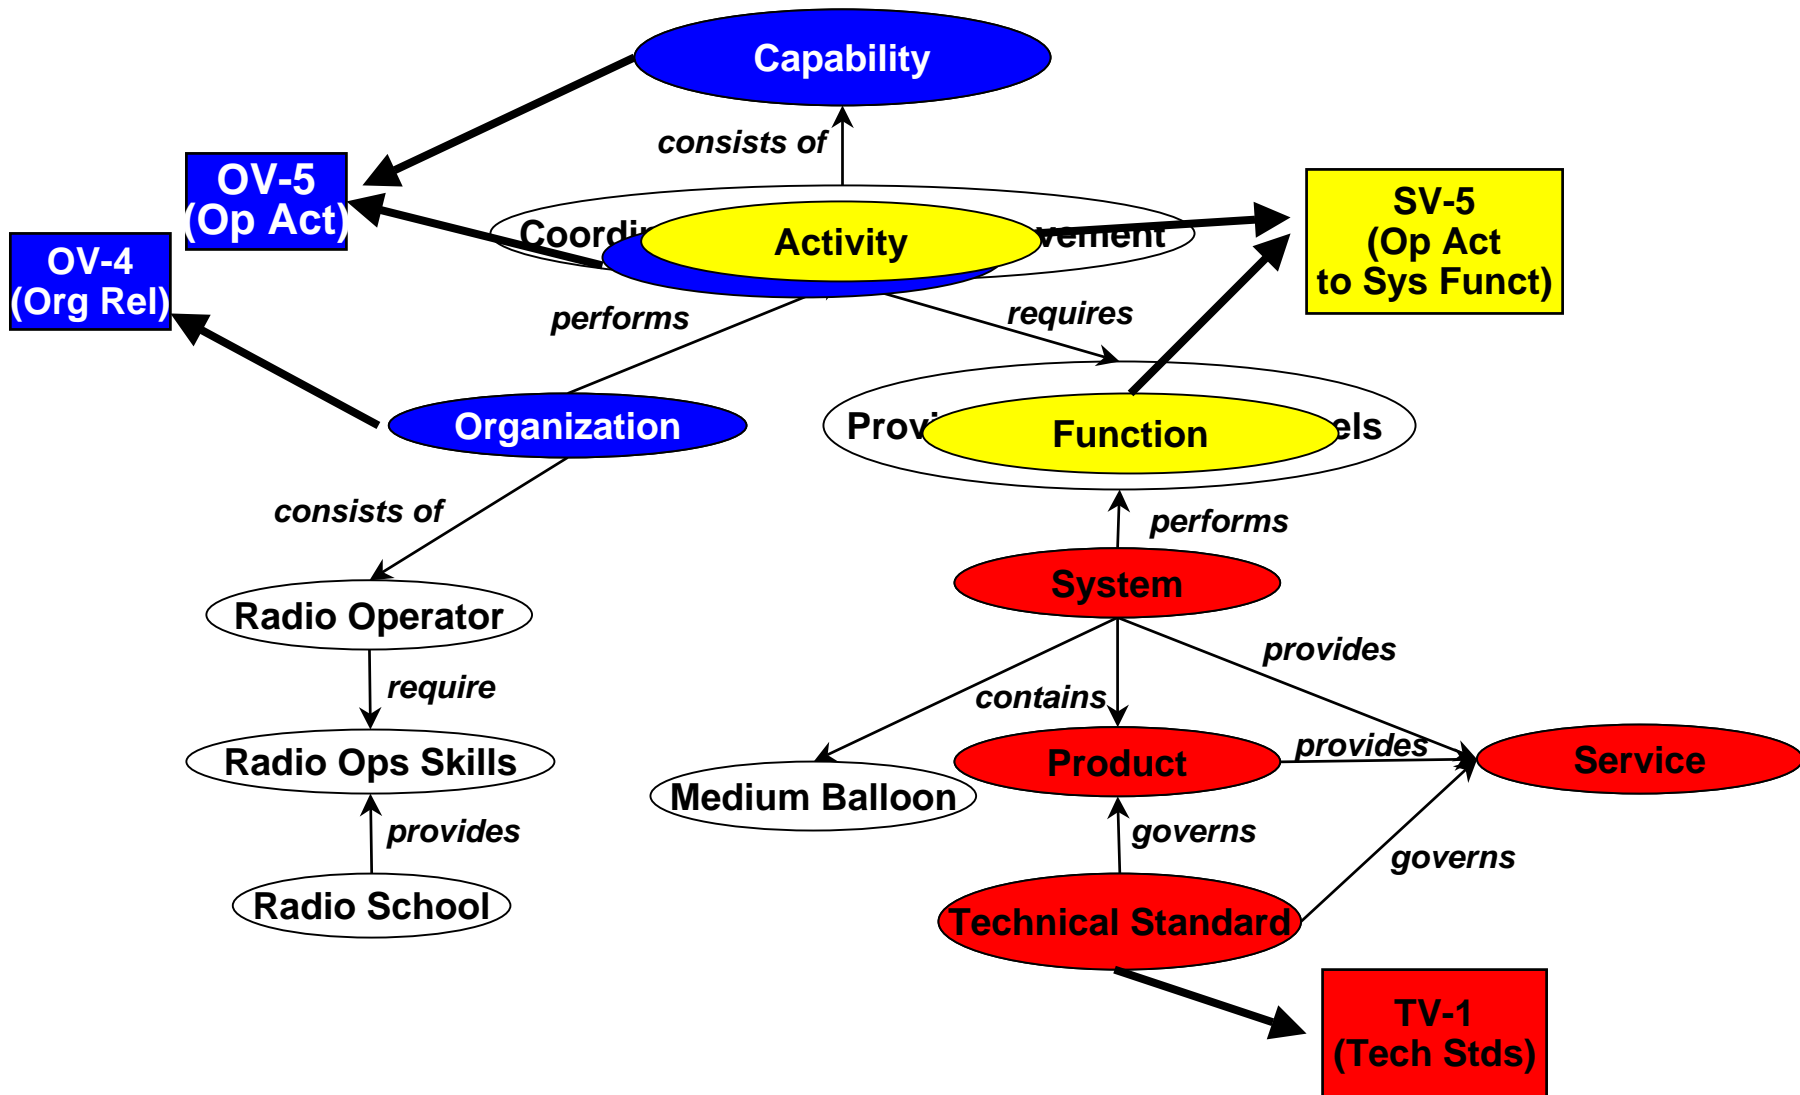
Capability

consists of

OV-5 (Op Act)

OV-4 (Org Rel)

Coordi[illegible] Activity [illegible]vement

SV-5 (Op Act to Sys Funct)

performs

requires

Organization

Provi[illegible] Function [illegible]els

consists of

performs

System

Radio Operator

require

provides

contains

Radio Ops Skills

Medium Balloon

Product

provides

Service

provides

governs

governs

Radio School

Technical Standard

TV-1 (Tech Stds)